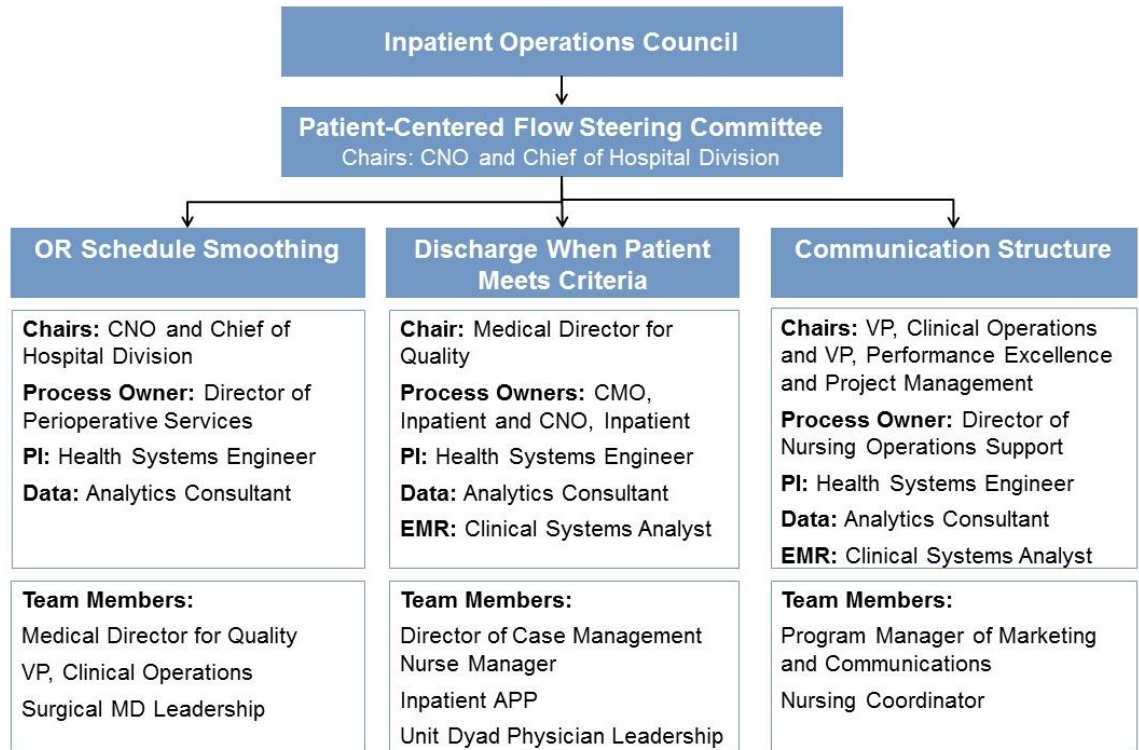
Inpatient Operations Council

Patient-Centered Flow Steering Committee
Chairs: CNO and Chief of Hospital Division

OR Schedule Smoothing

Chairs: CNO and Chief of Hospital Division

Process Owner: Director of Perioperative Services

PI: Health Systems Engineer

Data: Analytics Consultant

Team Members:

Medical Director for Quality

VP, Clinical Operations

Surgical MD Leadership

Discharge When Patient Meets Criteria

Chair: Medical Director for Quality

Process Owners: CMO, Inpatient and CNO, Inpatient

PI: Health Systems Engineer

Data: Analytics Consultant

EMR: Clinical Systems Analyst

Team Members:

Director of Case Management Nurse Manager

Inpatient APP

Unit Dyad Physician Leadership

Communication Structure

Chairs: VP, Clinical Operations and VP, Performance Excellence and Project Management

Process Owner: Director of Nursing Operations Support

PI: Health Systems Engineer

Data: Analytics Consultant

EMR: Clinical Systems Analyst

Team Members:

Program Manager of Marketing and Communications

Nursing Coordinator